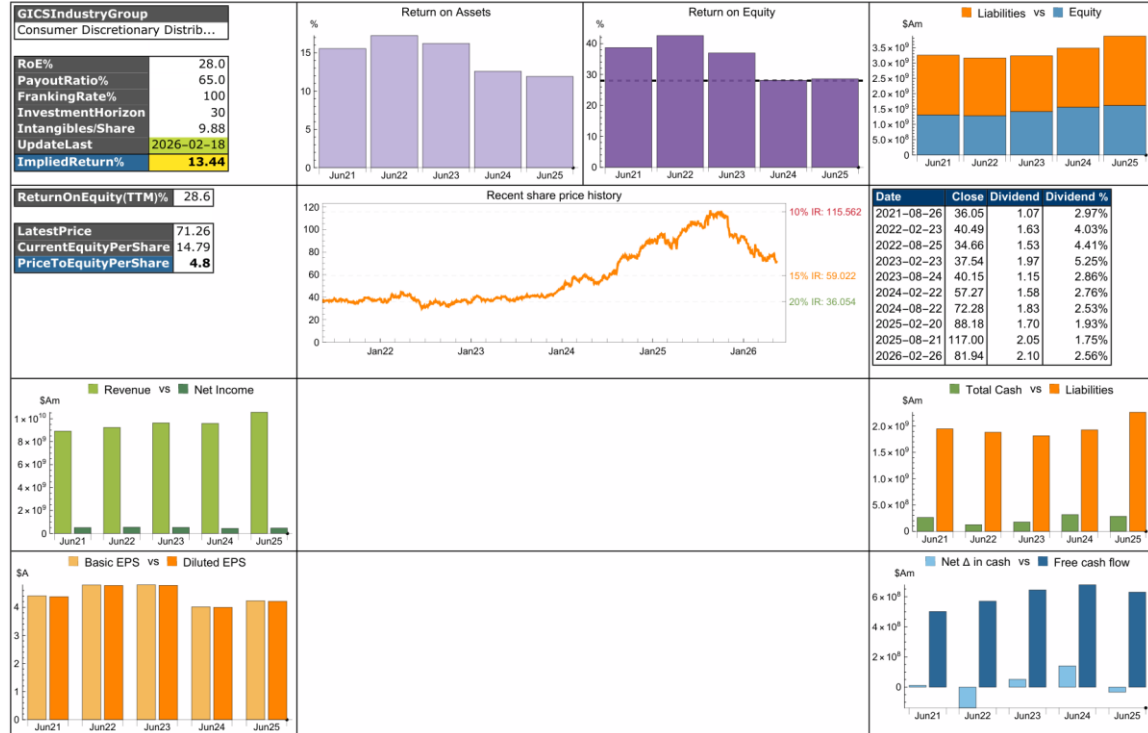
GICSIndustryGroup
Consumer Discretionary Distrib...

| RoE% | 28.0 |
|---|---|
| PayoutRatio% | 65.0 |
| FrankingRate% | 100 |
| InvestmentHorizon | 30 |
| Intangibles/Share | 9.88 |
| UpdateLast | 2026-02-18 |
| ImpliedReturn% | 13.44 |

Return on Assets
%
15
10
5
0
Jun21 Jun22 Jun23 Jun24 Jun25

Return on Equity
%
40
30
20
10
0
Jun21 Jun22 Jun23 Jun24 Jun25

Liabilities vs Equity
$Am
$3.5\times10^9$
$3.0\times10^9$
$2.5\times10^9$
$2.0\times10^9$
$1.5\times10^9$
$1.0\times10^9$
$5.0\times10^8$
0
Jun21 Jun22 Jun23 Jun24 Jun25

| ReturnOnEquity(TTM)% | 28.6 |
|---|---|

| LatestPrice | 71.26 |
|---|---|
| CurrentEquityPerShare | 14.79 |
| PriceToEquityPerShare | 4.8 |

Recent share price history
120
100
80
60
40
20
0
10% IR: 115.562
15% IR: 59.022
20% IR: 36.054
Jan22 Jan23 Jan24 Jan25 Jan26

| Date | Close | Dividend | Dividend % |
|---|---|---|---|
| 2021-08-26 | 36.05 | 1.07 | 2.97% |
| 2022-02-23 | 40.49 | 1.63 | 4.03% |
| 2022-08-25 | 34.66 | 1.53 | 4.41% |
| 2023-02-23 | 37.54 | 1.97 | 5.25% |
| 2023-08-24 | 40.15 | 1.15 | 2.86% |
| 2024-02-22 | 57.27 | 1.58 | 2.76% |
| 2024-08-22 | 72.28 | 1.83 | 2.53% |
| 2025-02-20 | 88.18 | 1.70 | 1.93% |
| 2025-08-21 | 117.00 | 2.05 | 1.75% |
| 2026-02-26 | 81.94 | 2.10 | 2.56% |

Revenue vs Net Income
$Am
$1\times10^{10}$
$8\times10^9$
$6\times10^9$
$4\times10^9$
$2\times10^9$
0
Jun21 Jun22 Jun23 Jun24 Jun25

Total Cash vs Liabilities
$Am
$2.0\times10^9$
$1.5\times10^9$
$1.0\times10^9$
$5.0\times10^8$
0
Jun21 Jun22 Jun23 Jun24 Jun25

Basic EPS vs Diluted EPS
$A
4
3
2
1
0
Jun21 Jun22 Jun23 Jun24 Jun25

Net Δ in cash vs Free cash flow
$Am
$6\times10^8$
$4\times10^8$
$2\times10^8$
0
Jun21 Jun22 Jun23 Jun24 Jun25